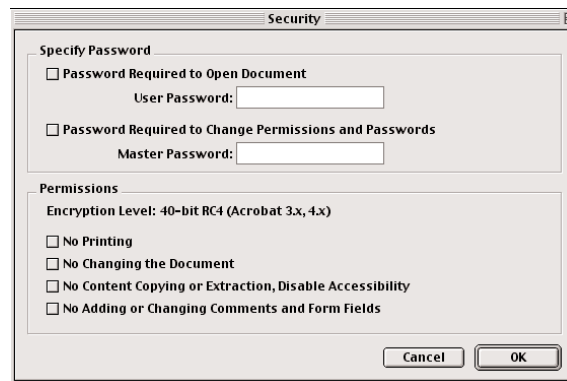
Security

Specify Password

☐ Password Required to Open Document

User Password:

☐ Password Required to Change Permissions and Passwords

Master Password:

Permissions

Encryption Level: 40-bit RC4 (Acrobat 3.x, 4.x)

☐ No Printing

☐ No Changing the Document

☐ No Content Copying or Extraction, Disable Accessibility

☐ No Adding or Changing Comments and Form Fields

Cancel

OK